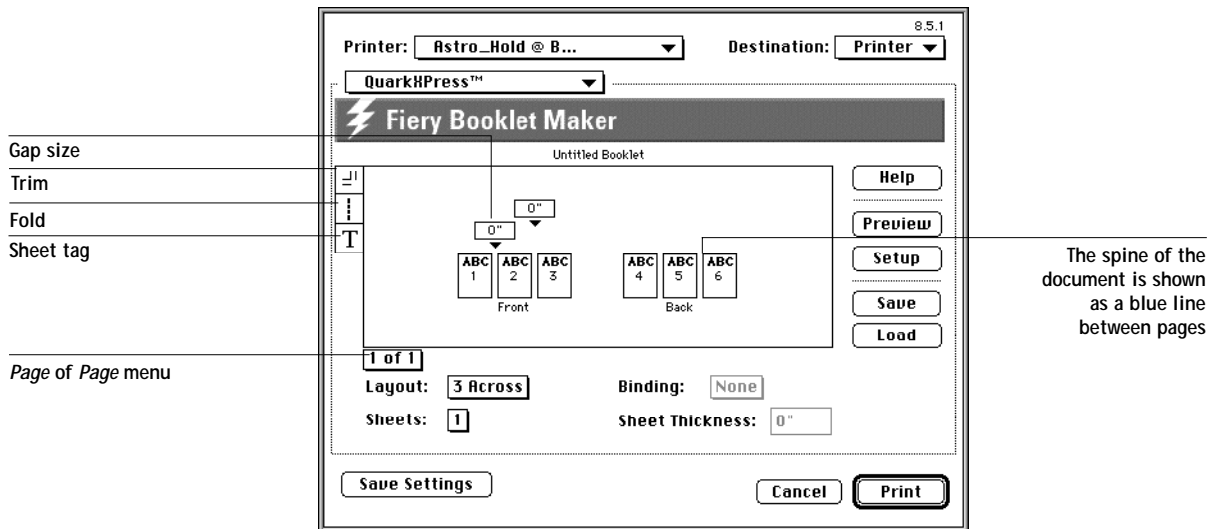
8.5.1

Printer: Astro_Hold @ B...

Destination: Printer

QuarkXPress™

Fiery Booklet Maker

Gap size

Trim

Fold

Sheet tag

Untitled Booklet

0"

0"

ABC 1

ABC 2

ABC 3

Front

ABC 4

ABC 5

ABC 6

Back

Help

Preview

Setup

Save

Load

The spine of the document is shown as a blue line between pages

*Page* of *Page* menu

1 of 1

Layout: 3 Across

Binding: None

Sheets: 1

Sheet Thickness: 0"

Save Settings

Cancel

Print